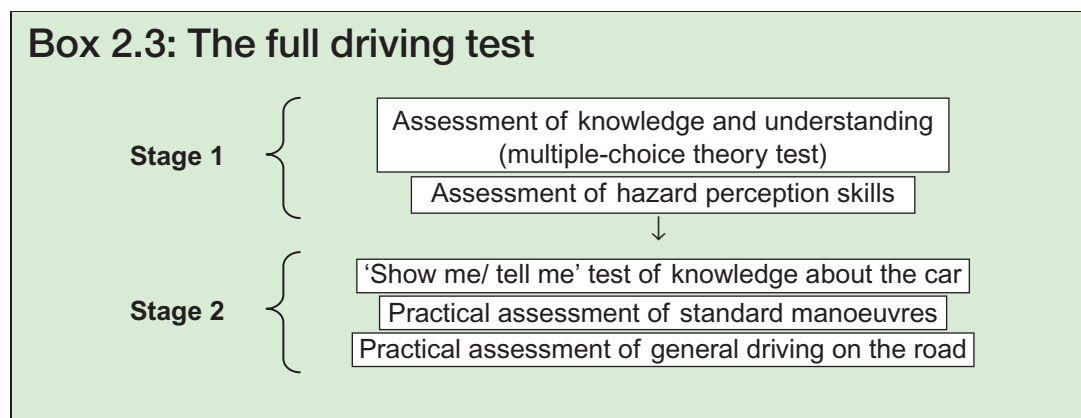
Box 2.3: The full driving test

Stage 1

Assessment of knowledge and understanding (multiple-choice theory test)

Assessment of hazard perception skills

↓

Stage 2

'Show me/ tell me' test of knowledge about the car

Practical assessment of standard manoeuvres

Practical assessment of general driving on the road